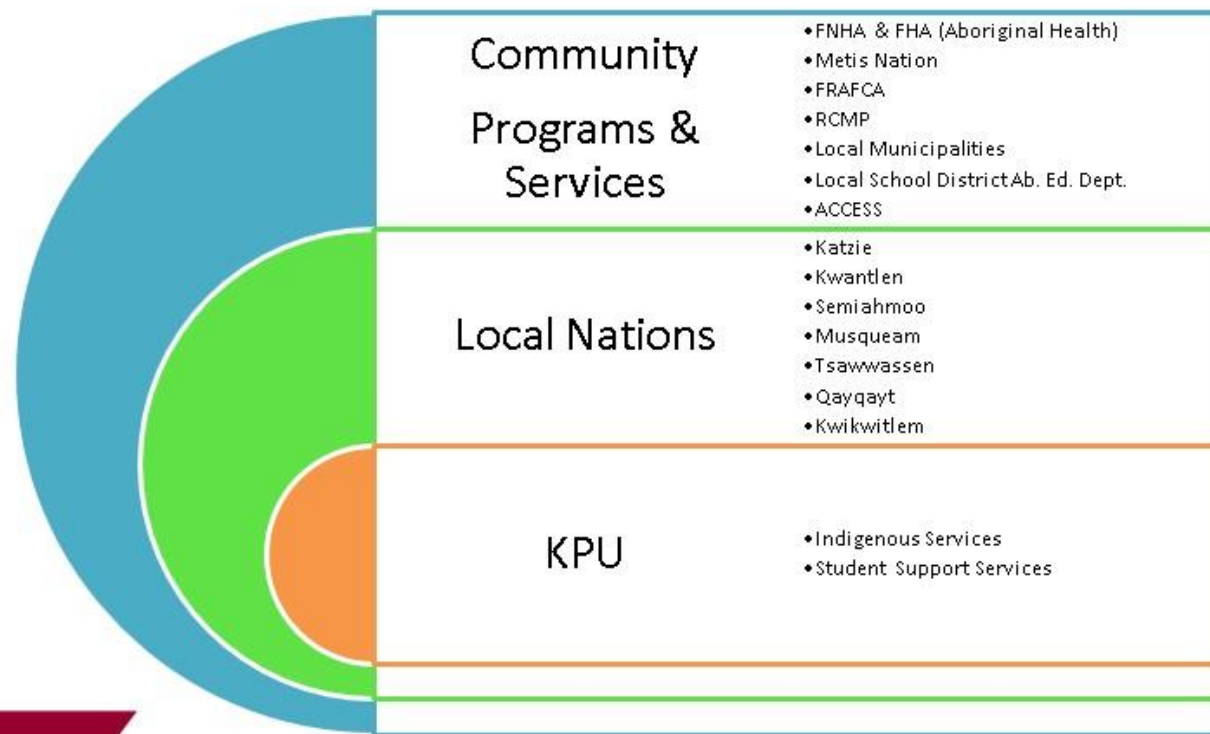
Community Programs & Services

- FNHA & FHA (Aboriginal Health)
- Metis Nation
- FRAFCA
- RCMP
- Local Municipalities
- Local School District Ab. Ed. Dept.
- ACCESS

Local Nations

- Katzie
- Kwantlen
- Semiahmoo
- Musqueam
- Tsawwassen
- Qayqayt
- Kwikwitlem

KPU

- Indigenous Services
- Student Support Services